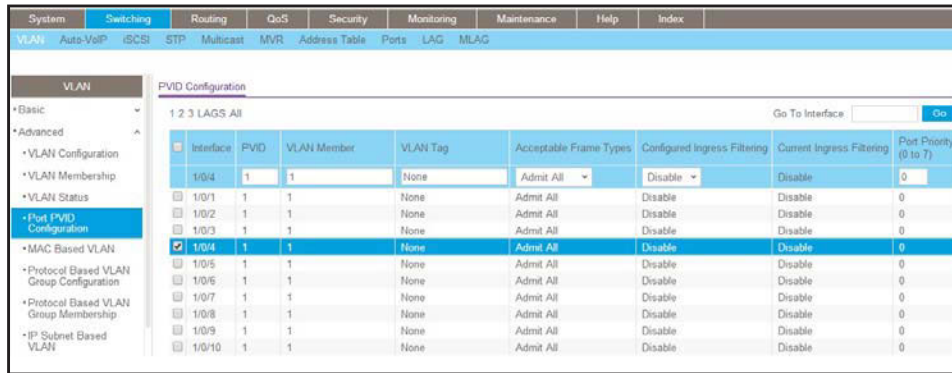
System | Switching | Routing | QoS | Security | Monitoring | Maintenance | Help | Index

VLAN  Auto-VoIP  iSCSI  STP  Multicast  MVR  Address Table  Ports  LAG  MLAG

VLAN

• Basic
• Advanced
• VLAN Configuration
• VLAN Membership
• VLAN Status
• Port PVID Configuration
• MAC Based VLAN
• Protocol Based VLAN Group Configuration
• Protocol Based VLAN Group Membership
• IP Subnet Based VLAN

PVID Configuration

1 2 3 LAGS All

Go To Interface  Go

| | Interface | PVID | VLAN Member | VLAN Tag | Acceptable Frame Types | Configured Ingress Filtering | Current Ingress Filtering | Port Priority (0 to 7) |
|---|---|---|---|---|---|---|---|---|
| | 1/0/4 | 1 | 1 | None | Admit All | Disable | Disable | 0 |
| | 1/0/1 | 1 | 1 | None | Admit All | Disable | Disable | 0 |
| | 1/0/2 | 1 | 1 | None | Admit All | Disable | Disable | 0 |
| | 1/0/3 | 1 | 1 | None | Admit All | Disable | Disable | 0 |
| ☑ | 1/0/4 | 1 | 1 | None | Admit All | Disable | Disable | 0 |
| | 1/0/5 | 1 | 1 | None | Admit All | Disable | Disable | 0 |
| | 1/0/6 | 1 | 1 | None | Admit All | Disable | Disable | 0 |
| | 1/0/7 | 1 | 1 | None | Admit All | Disable | Disable | 0 |
| | 1/0/8 | 1 | 1 | None | Admit All | Disable | Disable | 0 |
| | 1/0/9 | 1 | 1 | None | Admit All | Disable | Disable | 0 |
| | 1/0/10 | 1 | 1 | None | Admit All | Disable | Disable | 0 |